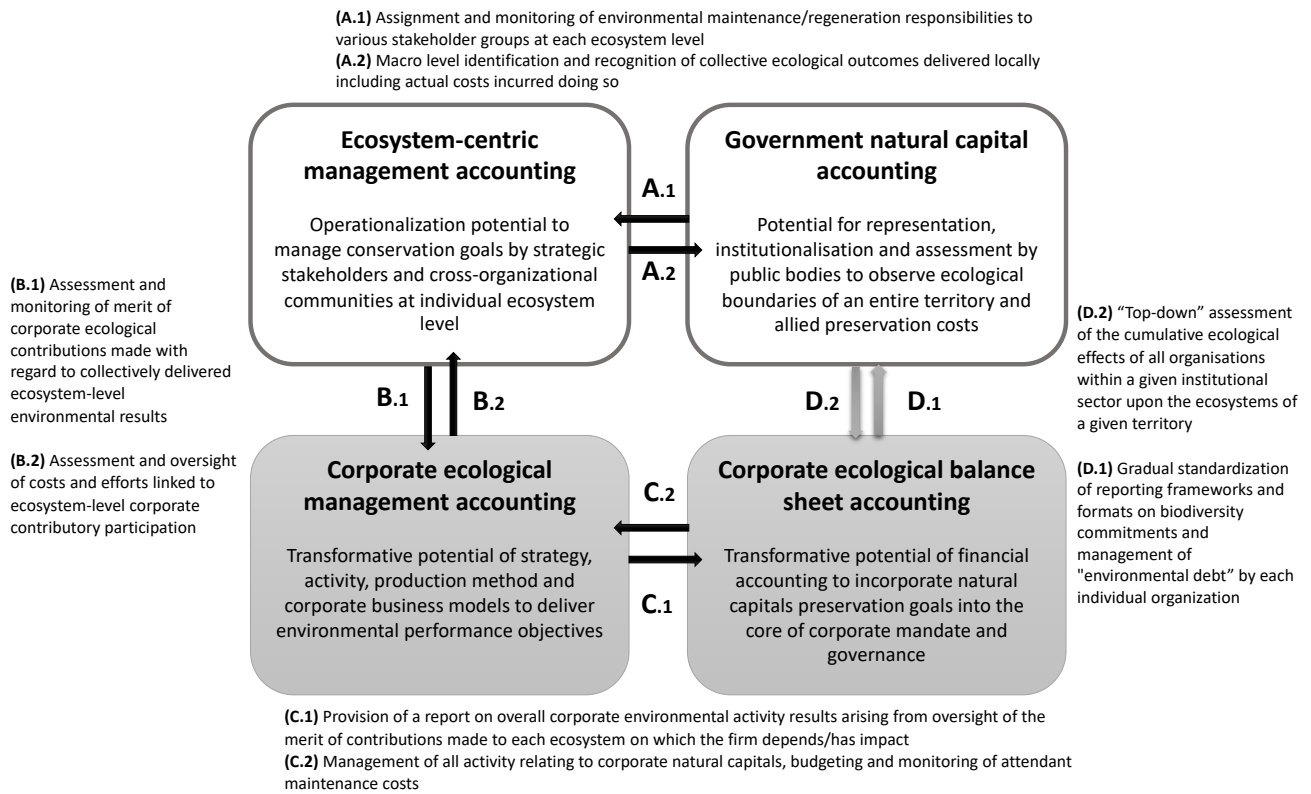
**(A.1)** Assignment and monitoring of environmental maintenance/regeneration responsibilities to various stakeholder groups at each ecosystem level
**(A.2)** Macro level identification and recognition of collective ecological outcomes delivered locally including actual costs incurred doing so

**Ecosystem-centric management accounting**

Operationalization potential to manage conservation goals by strategic stakeholders and cross-organizational communities at individual ecosystem level

A.1

A.2

**Government natural capital accounting**

Potential for representation, institutionalisation and assessment by public bodies to observe ecological boundaries of an entire territory and allied preservation costs

**(B.1)** Assessment and monitoring of merit of corporate ecological contributions made with regard to collectively delivered ecosystem-level environmental results

**(B.2)** Assessment and oversight of costs and efforts linked to ecosystem-level corporate contributory participation

B.1

B.2

D.2

D.1

**(D.2)** "Top-down" assessment of the cumulative ecological effects of all organisations within a given institutional sector upon the ecosystems of a given territory

**(D.1)** Gradual standardization of reporting frameworks and formats on biodiversity commitments and management of "environmental debt" by each individual organization

**Corporate ecological management accounting**

Transformative potential of strategy, activity, production method and corporate business models to deliver environmental performance objectives

C.2

C.1

**Corporate ecological balance sheet accounting**

Transformative potential of financial accounting to incorporate natural capitals preservation goals into the core of corporate mandate and governance

**(C.1)** Provision of a report on overall corporate environmental activity results arising from oversight of the merit of contributions made to each ecosystem on which the firm depends/has impact
**(C.2)** Management of all activity relating to corporate natural capitals, budgeting and monitoring of attendant maintenance costs